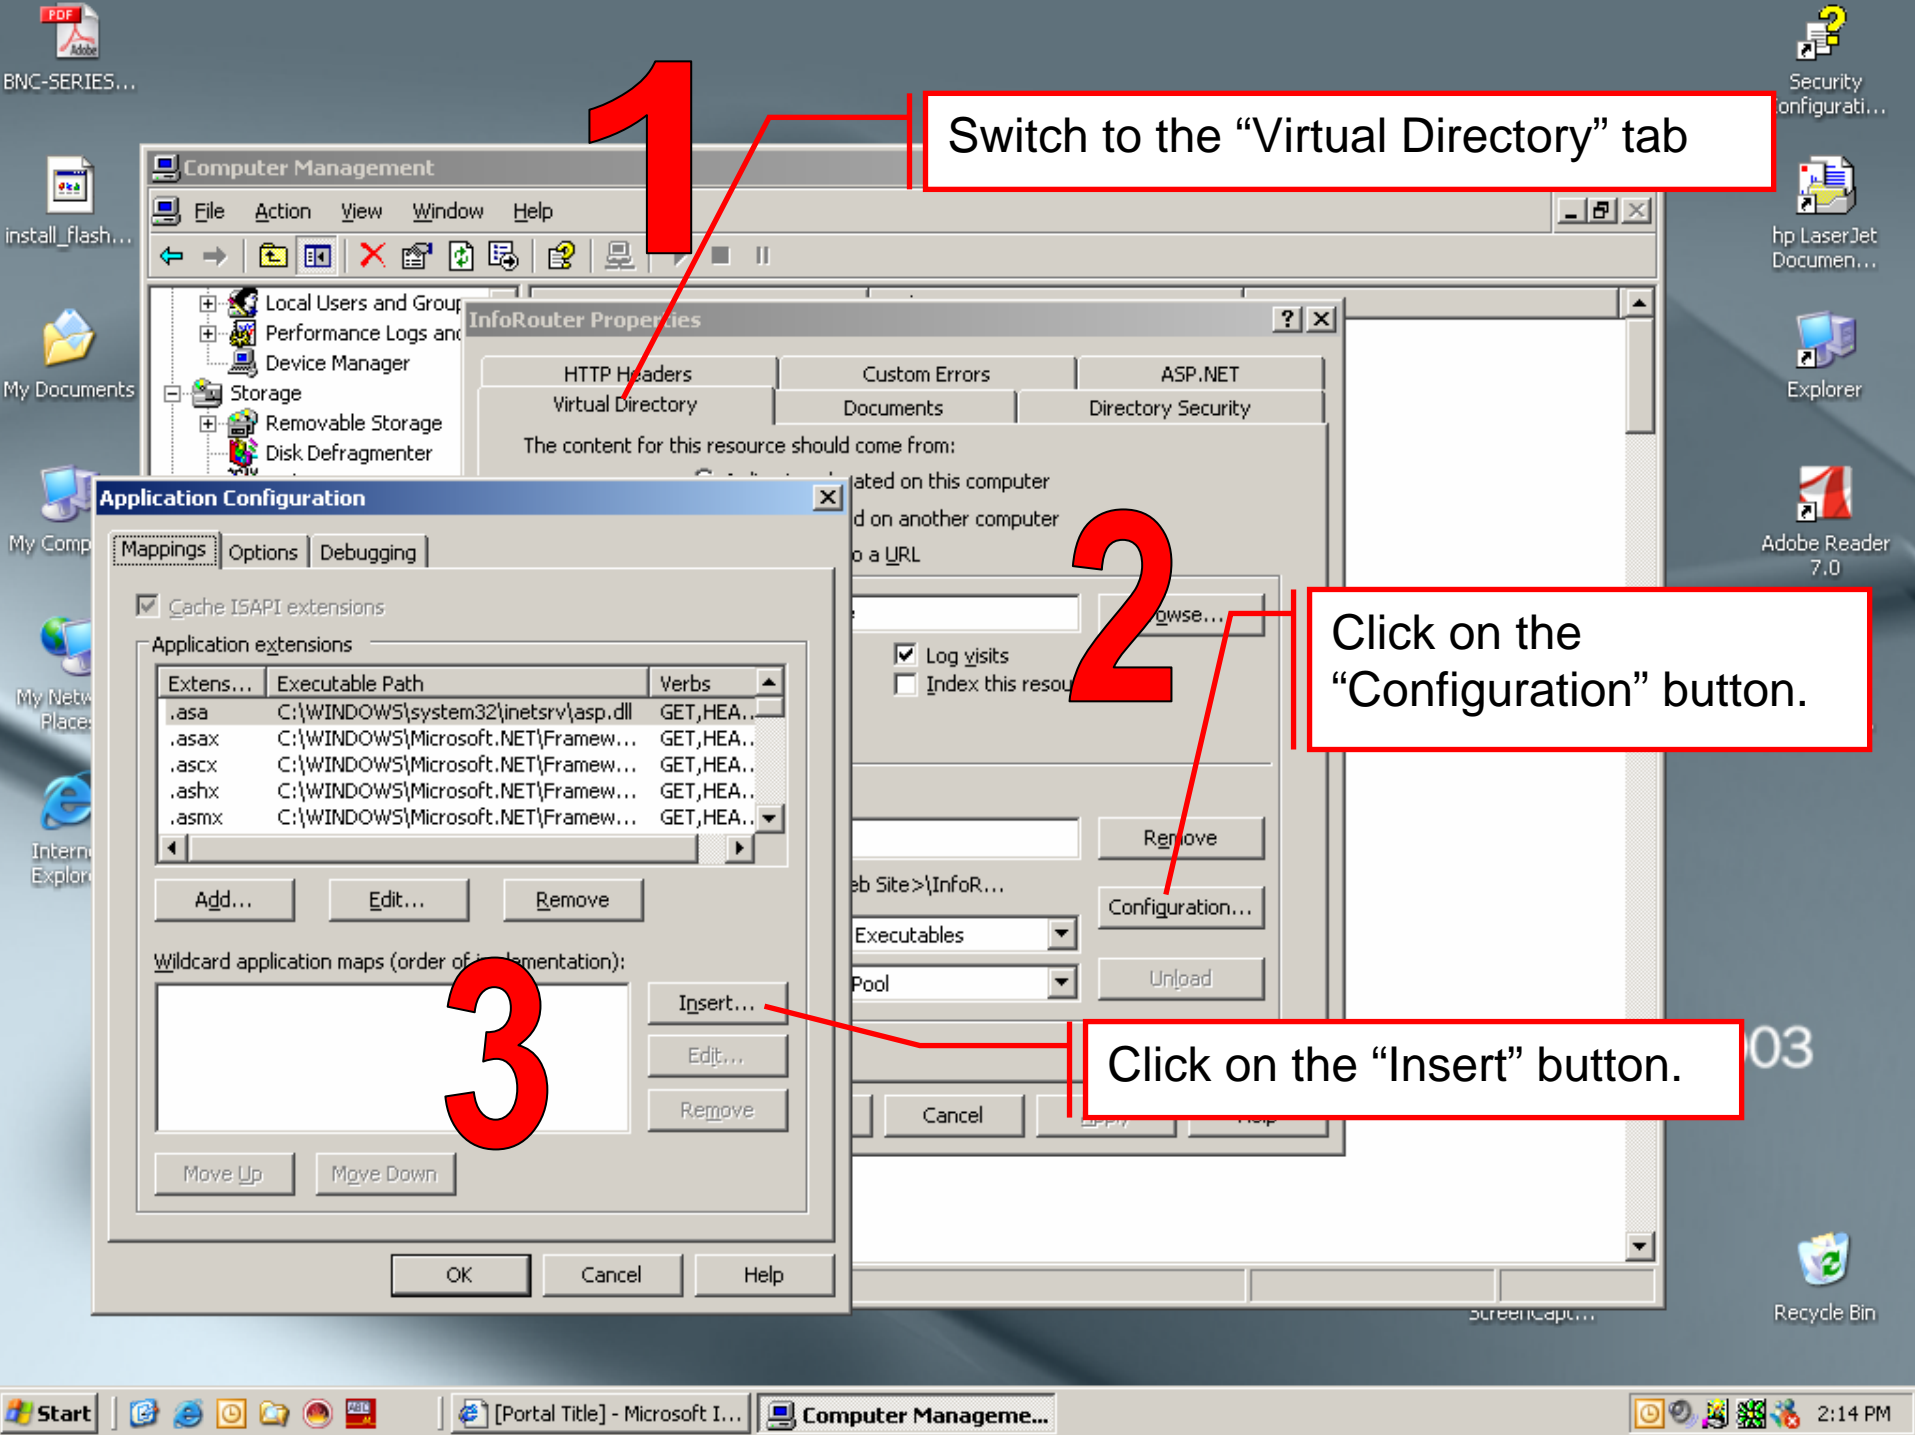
BNC-SERIES...

install_flash...

My Documents

My Comp

My Netw Place

Interne Explor

Security Configurati...

hp LaserJet Documen...

Explorer

Adobe Reader 7.0

Recycle Bin

1

Switch to the “Virtual Directory” tab

Computer Management

File Action View Window Help

Local Users and Group
Performance Logs and
Device Manager
Storage
Removable Storage
Disk Defragmenter

InfoRouter Properties

HTTP Headers | Custom Errors | ASP.NET
Virtual Directory | Documents | Directory Security

The content for this resource should come from:

ated on this computer
d on another computer
o a URL

owse...

Log visits
Index this resou

2

Click on the “Configuration” button.

Remove

eb Site>\InfoR...

Configuration...

Executables

Pool

Unload

Cancel

03

Application Configuration

Mappings | Options | Debugging

Cache ISAPI extensions

Application extensions

| Extens... | Executable Path | Verbs |
|---|---|---|
| .asa | C:\WINDOWS\system32\inetsrv\asp.dll | GET,HEA... |
| .asax | C:\WINDOWS\Microsoft.NET\Framew... | GET,HEA... |
| .ascx | C:\WINDOWS\Microsoft.NET\Framew... | GET,HEA... |
| .ashx | C:\WINDOWS\Microsoft.NET\Framew... | GET,HEA... |
| .asmx | C:\WINDOWS\Microsoft.NET\Framew... | GET,HEA... |

Add... Edit... Remove

Wildcard application maps (order of i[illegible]lementation):

3

Insert...
Edit...
Remove

Click on the “Insert” button.

Move Up Move Down

OK Cancel Help

Start [Portal Title] - Microsoft I... Computer Manageme... 2:14 PM